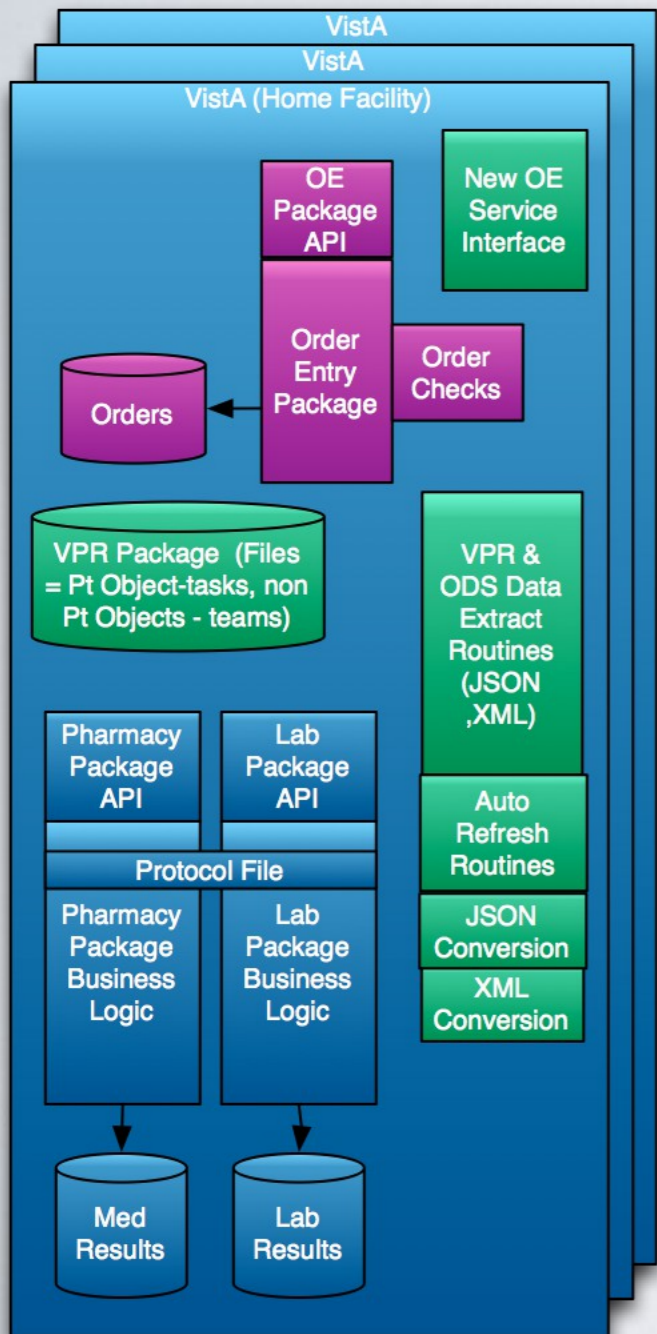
VistA

VistA

VistA (Home Facility)

OE Package API

New OE Service Interface

Order Entry Package

Order Checks

Orders

VPR Package (Files = Pt Object-tasks, non Pt Objects - teams)

VPR & ODS Data Extract Routines (JSON ,XML)

Pharmacy Package API

Lab Package API

Auto Refresh Routines

Protocol File

Pharmacy Package Business Logic

Lab Package Business Logic

JSON Conversion

XML Conversion

Med Results

Lab Results